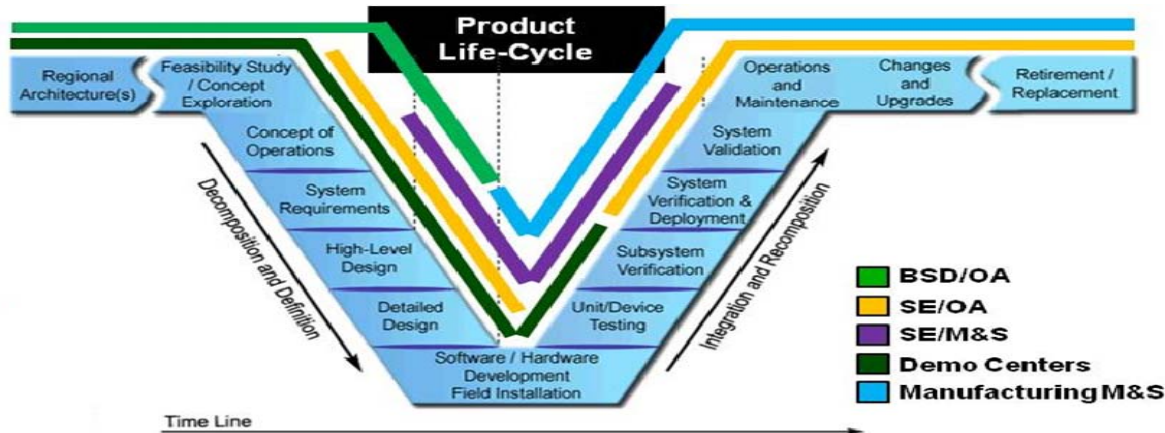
Product Life-Cycle

Regional Architecture(s)

Feasibility Study / Concept Exploration

Concept of Operations

System Requirements

High-Level Design

Detailed Design

Software / Hardware Development Field Installation

Unit/Device Testing

Subsystem Verification

System Verification & Deployment

System Validation

Operations and Maintenance

Changes and Upgrades

Retirement / Replacement

Decomposition and Definition

Integration and Recomposition

BSD/OA
SE/OA
SE/M&S
Demo Centers
Manufacturing M&S

Time Line